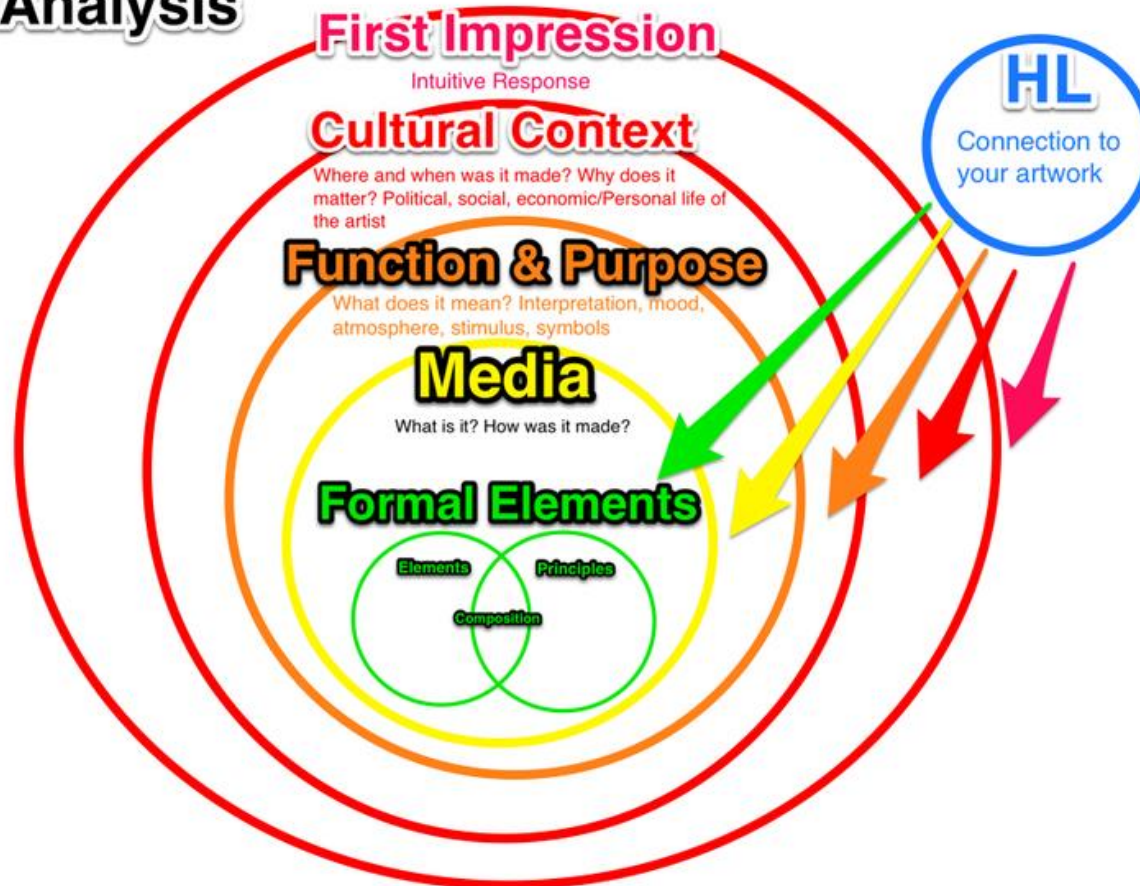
Analysis

First Impression

Intuitive Response

Cultural Context

Where and when was it made? Why does it matter? Political, social, economic/Personal life of the artist

Function & Purpose

What does it mean? Interpretation, mood, atmosphere, stimulus, symbols

Media

What is it? How was it made?

Formal Elements

Elements

Principles

Composition

HL

Connection to your artwork